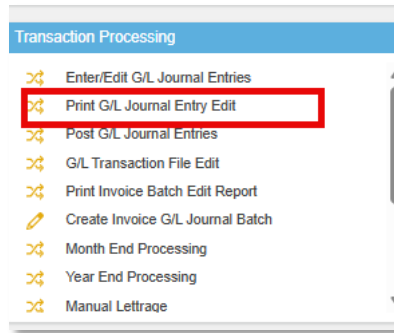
Transaction Processing

Enter/Edit G/L Journal Entries
Print G/L Journal Entry Edit
Post G/L Journal Entries
G/L Transaction File Edit
Print Invoice Batch Edit Report
Create Invoice G/L Journal Batch
Month End Processing
Year End Processing
Manual Lettrage